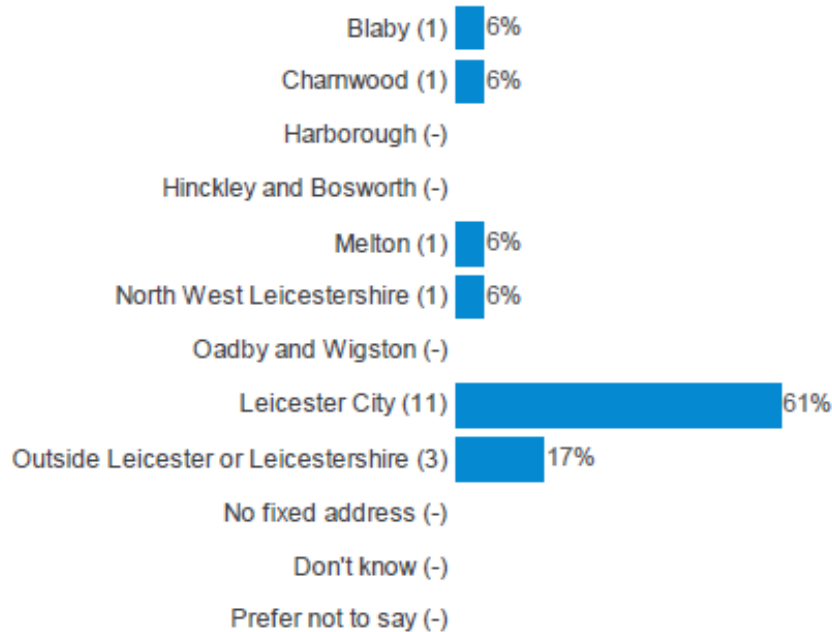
Blaby (1) 6%

Charnwood (1) 6%

Harborough (-)

Hinckley and Bosworth (-)

Melton (1) 6%

North West Leicestershire (1) 6%

Oadby and Wigston (-)

Leicester City (11) 61%

Outside Leicester or Leicestershire (3) 17%

No fixed address (-)

Don't know (-)

Prefer not to say (-)